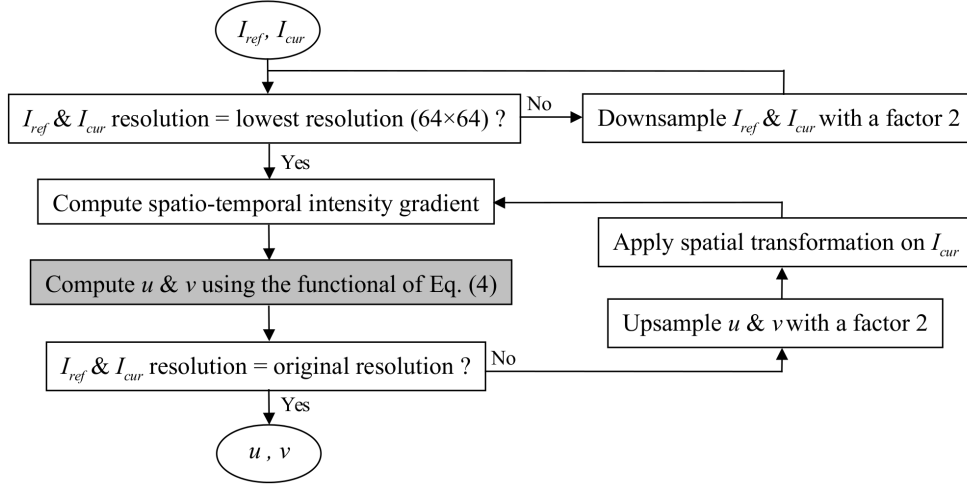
$I_{ref}$, $I_{cur}$

$I_{ref}$ & $I_{cur}$ resolution = lowest resolution (64×64) ?

No

Downsample $I_{ref}$ & $I_{cur}$ with a factor 2

Yes

Compute spatio-temporal intensity gradient

Apply spatial transformation on $I_{cur}$

Compute $u$ & $v$ using the functional of Eq. (4)

Upsample $u$ & $v$ with a factor 2

$I_{ref}$ & $I_{cur}$ resolution = original resolution ?

No

Yes

$u$ , $v$